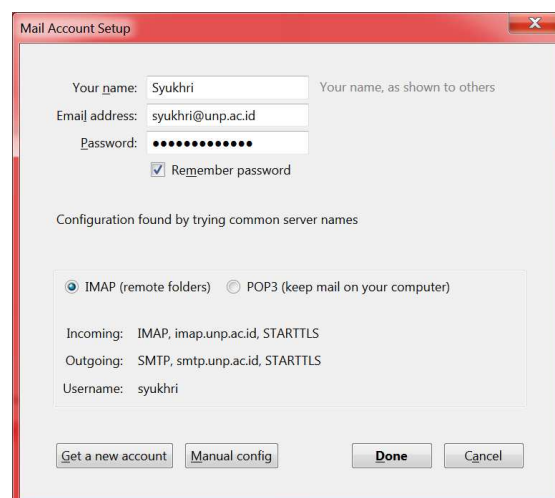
Mail Account Setup

Your name: Syukhri
Your name, as shown to others
Email address: syukhri@unp.ac.id
Password: •••••••••••••
Remember password

Configuration found by trying common server names

IMAP (remote folders)
POP3 (keep mail on your computer)

Incoming: IMAP, imap.unp.ac.id, STARTTLS
Outgoing: SMTP, smtp.unp.ac.id, STARTTLS
Username: syukhri

Get a new account
Manual config
Done
Cancel